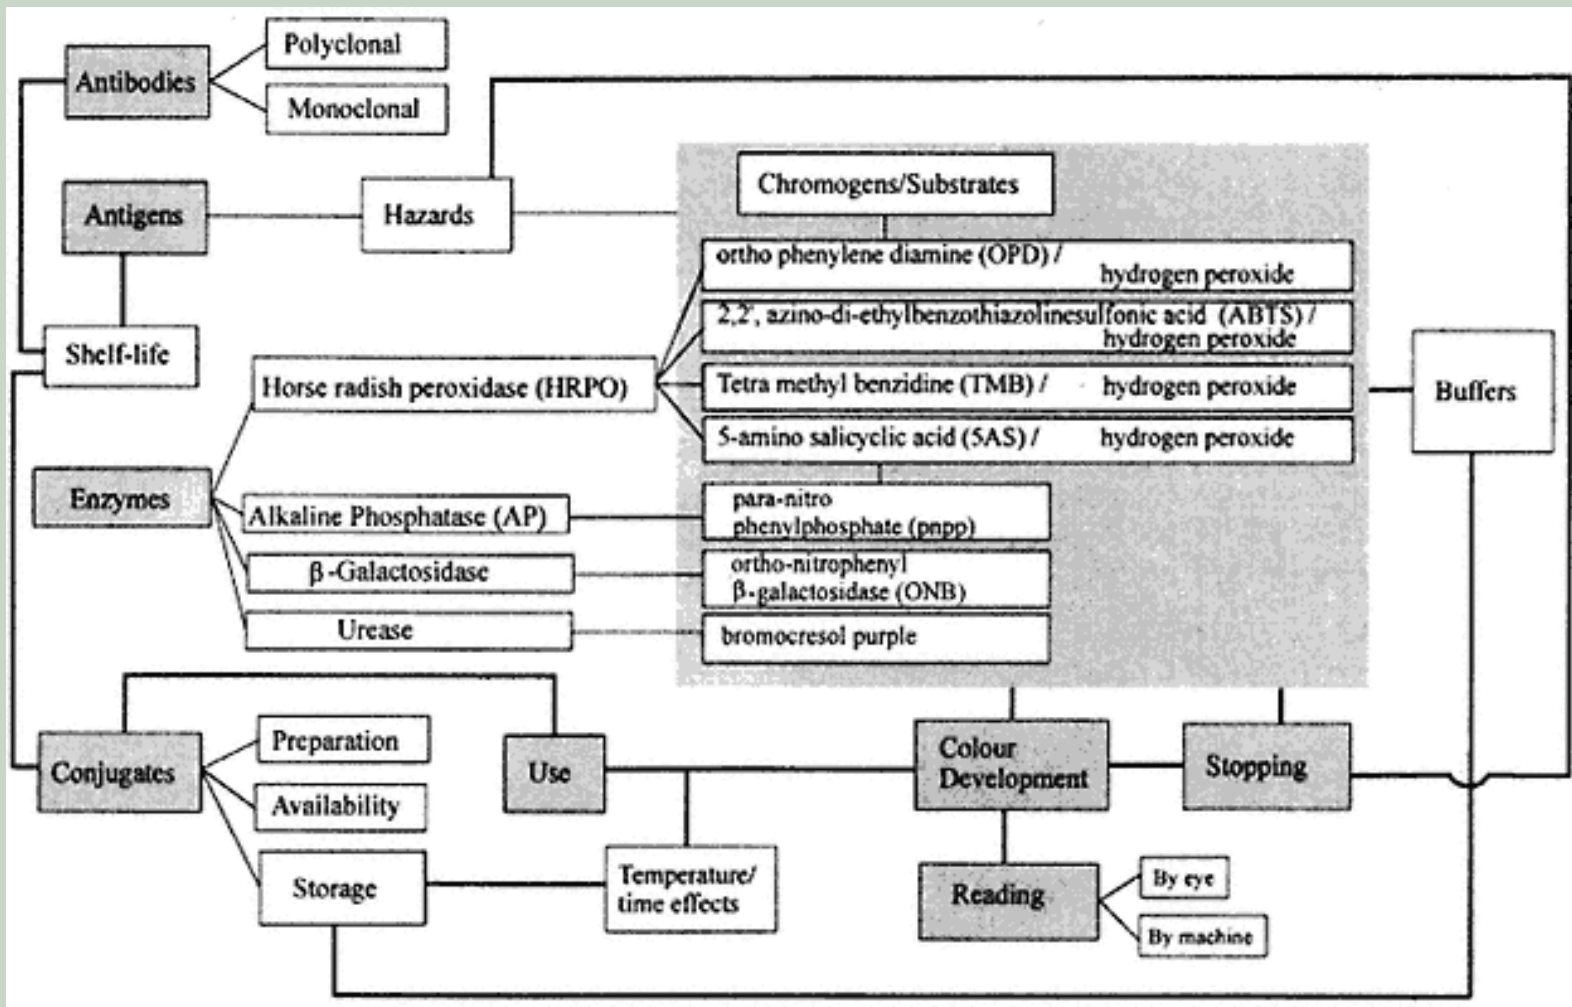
Antibodies

Polyclonal

Monoclonal

Antigens

Hazards

Chromogens/Substrates

ortho phenylene diamine (OPD) / hydrogen peroxide

2,2', azino-di-ethylbenzothiazolinesulfonic acid (ABTS) / hydrogen peroxide

Shelf-life

Horse radish peroxidase (HRPO)

Tetra methyl benzidine (TMB) / hydrogen peroxide

Buffers

5-amino salicyclic acid (5AS) / hydrogen peroxide

Enzymes

Alkaline Phosphatase (AP)

para-nitro phenylphosphate (pnpp)

$\beta$-Galactosidase

ortho-nitrophenyl $\beta$-galactosidase (ONB)

Urease

bromocresol purple

Conjugates

Preparation

Availability

Storage

Use

Colour Development

Stopping

Temperature/ time effects

Reading

By eye

By machine